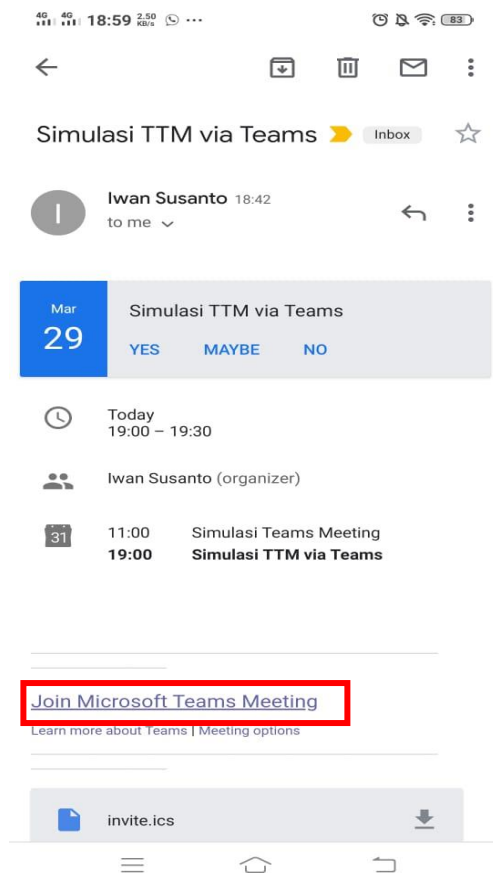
4G 4G 18:59 2.50 KB/s 83

Simulasi TTM via Teams Inbox

I

Iwan Susanto 18:42
to me

Mar
29

Simulasi TTM via Teams
YES MAYBE NO

Today
19:00 – 19:30

Iwan Susanto (organizer)

31

11:00 Simulasi Teams Meeting
19:00 Simulasi TTM via Teams

Join Microsoft Teams Meeting
Learn more about Teams | Meeting options

invite.ics